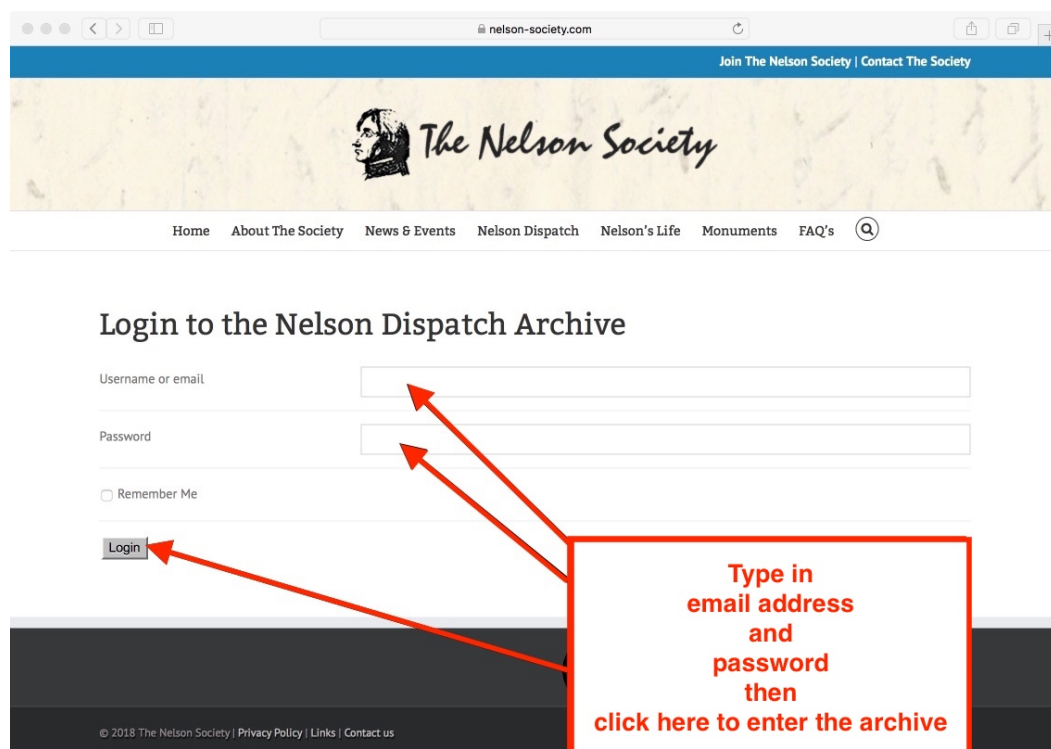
nelson-society.com

Join The Nelson Society | Contact The Society

The Nelson Society

Home About The Society News & Events Nelson Dispatch Nelson's Life Monuments FAQ's

Login to the Nelson Dispatch Archive

Username or email

Password

Remember Me

Login

Type in
email address
and
password
then
click here to enter the archive

© 2018 The Nelson Society | Privacy Policy | Links | Contact us